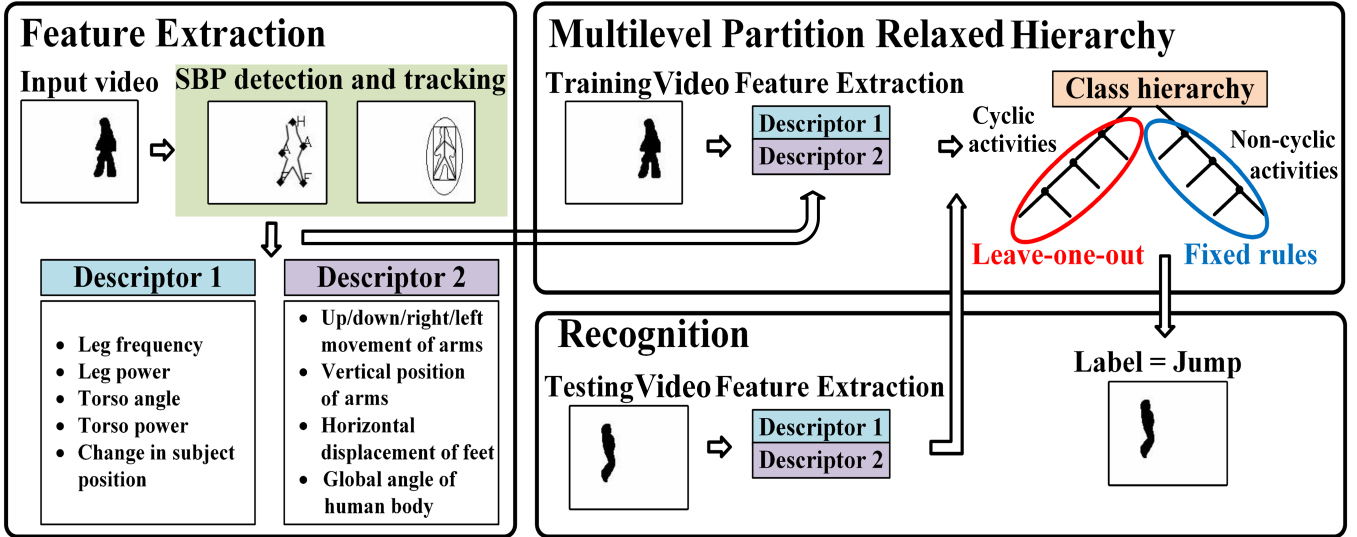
Feature Extraction

Input video

SBP detection and tracking

H
A
A
F
F

Descriptor 1

- Leg frequency
- Leg power
- Torso angle
- Torso power
- Change in subject position

Descriptor 2

- Up/down/right/left movement of arms
- Vertical position of arms
- Horizontal displacement of feet
- Global angle of human body

Multilevel Partition Relaxed Hierarchy

TrainingVideo Feature Extraction

Descriptor 1
Descriptor 2

Class hierarchy

Cyclic activities

Non-cyclic activities

Leave-one-out

Fixed rules

Recognition

TestingVideo Feature Extraction

Descriptor 1
Descriptor 2

Label = Jump